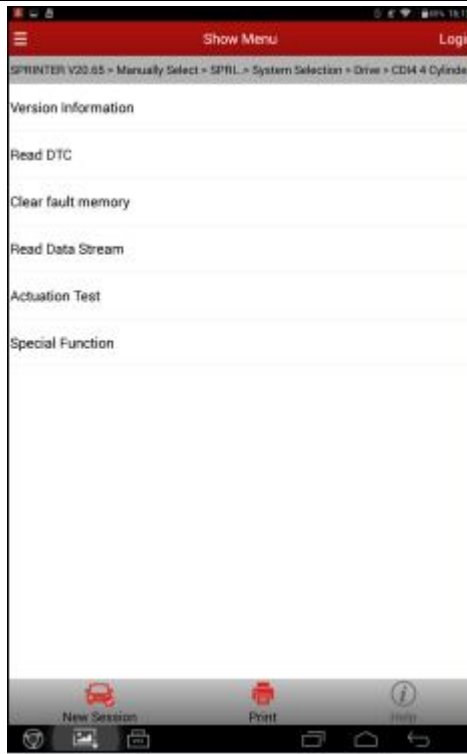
Show Menu

Logi

SPRINTER V20.65 > Manually Select > SPRL > System Selection > Drive > CDI4 4 Cylinde

Version Information

Read DTC

Clear fault memory

Read Data Stream

Actuation Test

Special Function

New Session

Print

Help